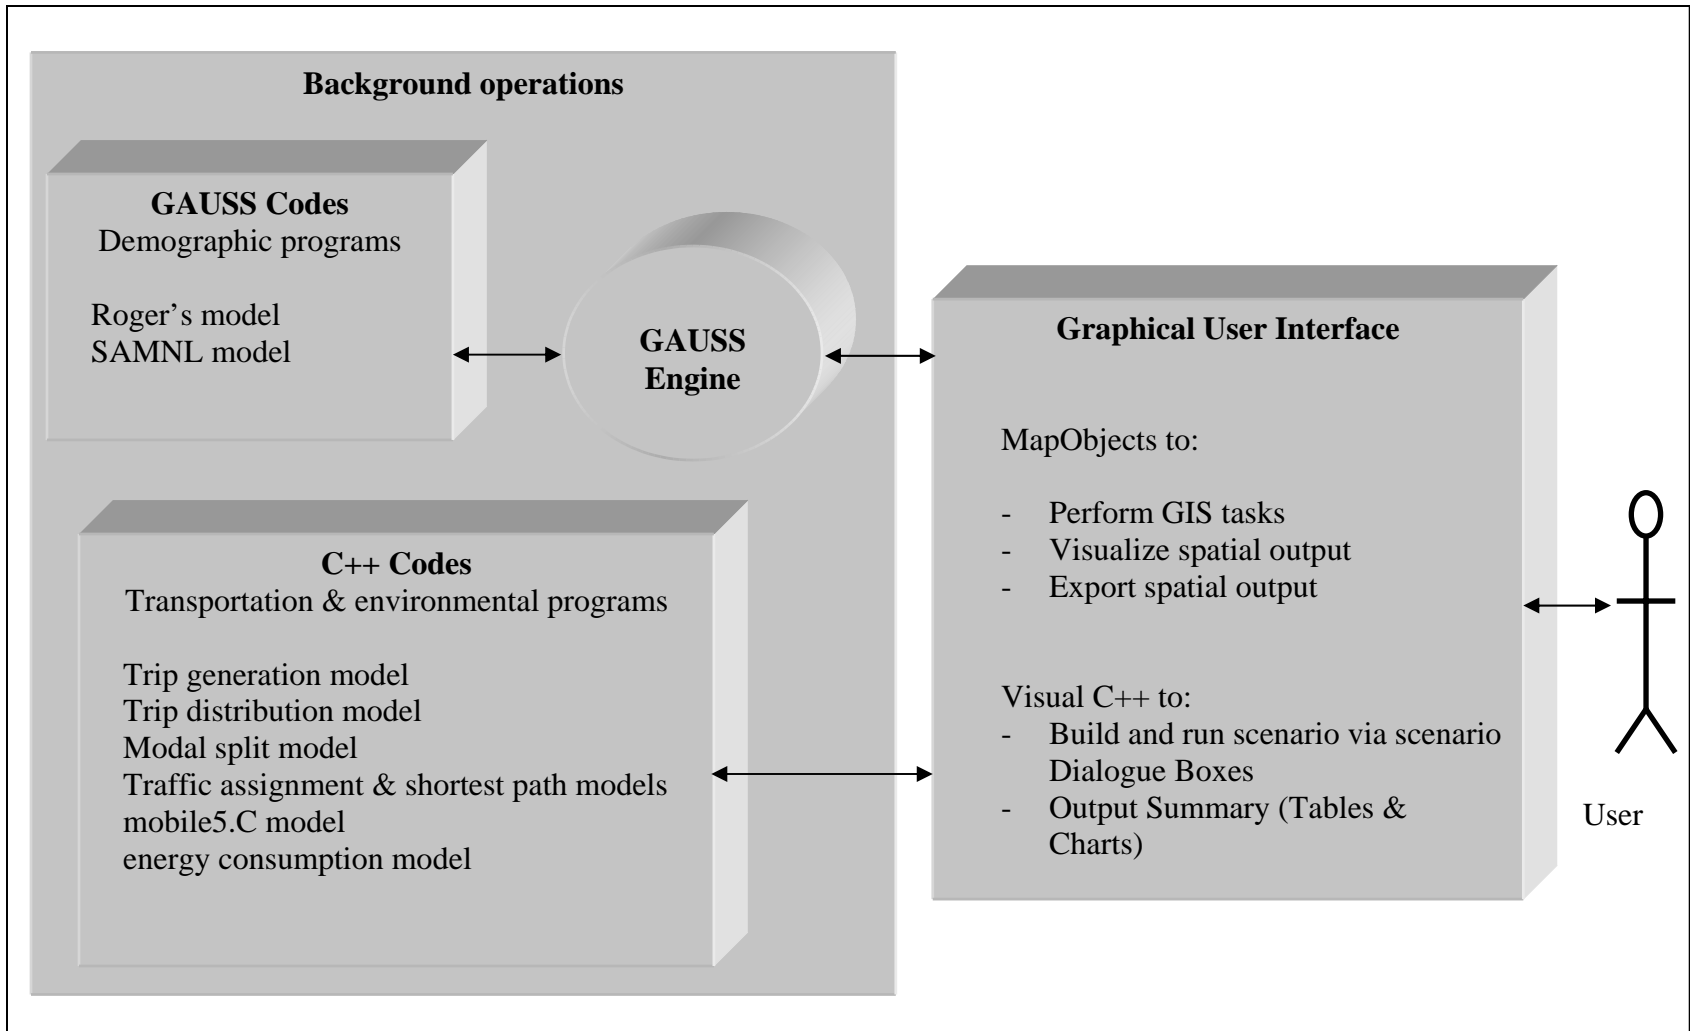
Background operations

GAUSS Codes
Demographic programs

Roger's model
SAMNL model

GAUSS Engine

C++ Codes
Transportation & environmental programs

Trip generation model
Trip distribution model
Modal split model
Traffic assignment & shortest path models
mobile5.C model
energy consumption model

Graphical User Interface

MapObjects to:

- Perform GIS tasks
- Visualize spatial output
- Export spatial output

Visual C++ to:
- Build and run scenario via scenario Dialogue Boxes
- Output Summary (Tables & Charts)

User